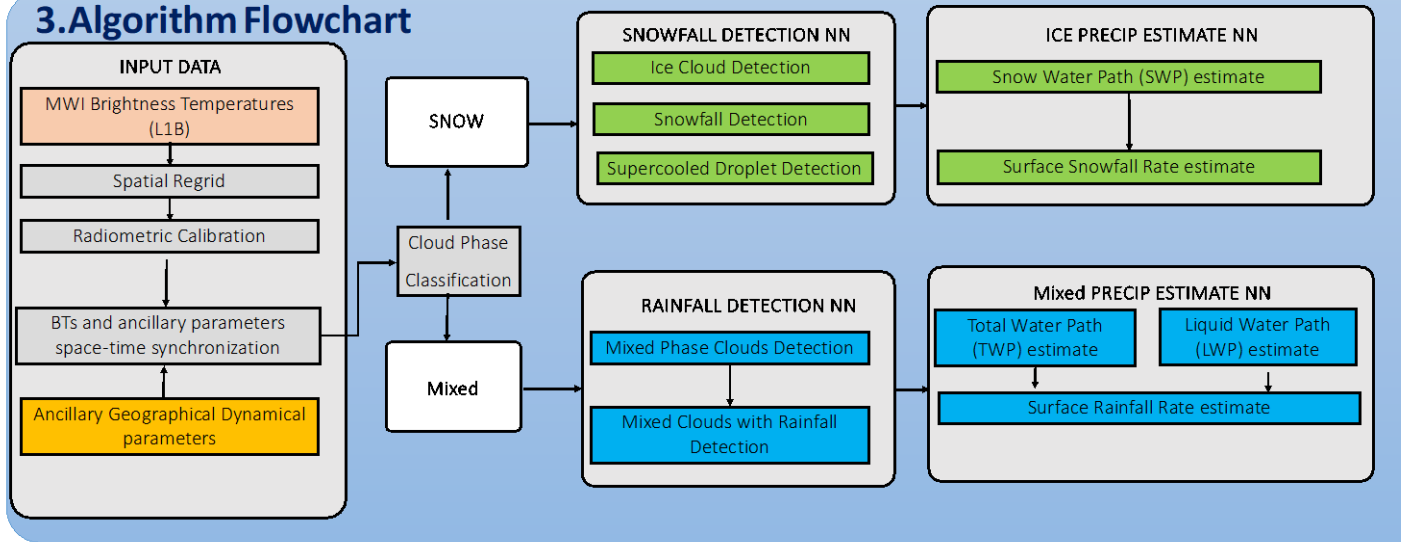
3.Algorithm Flowchart

INPUT DATA

MWI Brightness Temperatures (L1B)

Spatial Regrid

Radiometric Calibration

BTs and ancillary parameters space-time synchronization

Ancillary Geographical Dynamical parameters

Cloud Phase Classification

SNOW

Mixed

SNOWFALL DETECTION NN

Ice Cloud Detection

Snowfall Detection

Supercooled Droplet Detection

ICE PRECIP ESTIMATE NN

Snow Water Path (SWP) estimate

Surface Snowfall Rate estimate

RAINFALL DETECTION NN

Mixed Phase Clouds Detection

Mixed Clouds with Rainfall Detection

Mixed PRECIP ESTIMATE NN

Total Water Path (TWP) estimate

Liquid Water Path (LWP) estimate

Surface Rainfall Rate estimate